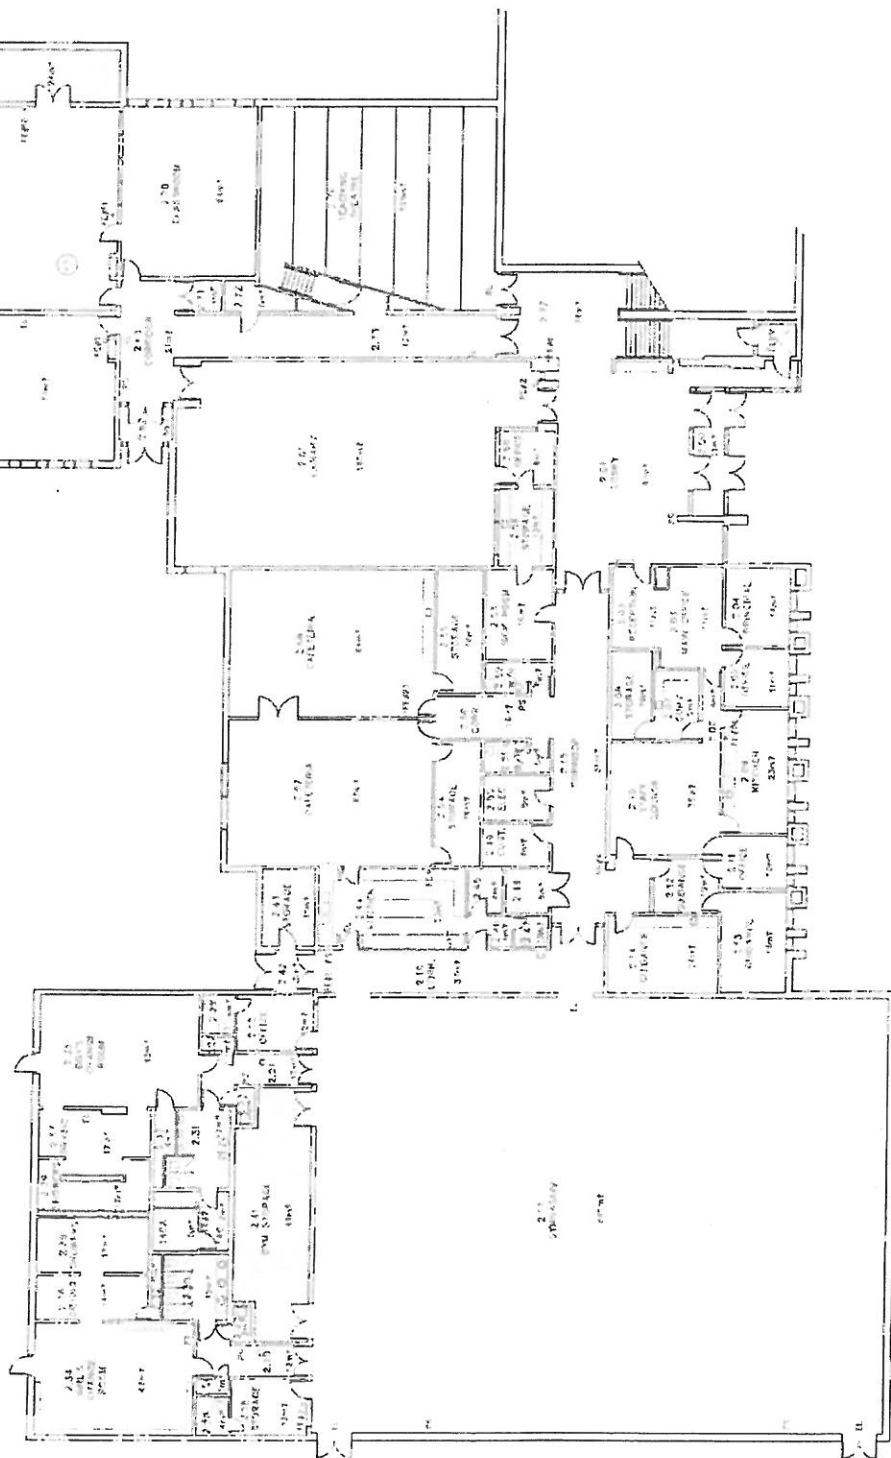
2.41 STORAGE

2.42

2.16 CORR.

2.11 GYMNASIUM

2.7 CAFETERIA

2.8 CAFETERIA

2.14 STORAGE

2.13 STORAGE

2.12 STORAGE

2.2 MAIN OFFICE

2.4 PRINCIPAL

2.1 LOBBY

2.3 STORAGE

2.5 STORAGE

2.29 GYM STORAGE

2.31

2.21

2.34 GIRLS CHANGE ROOM

2.25 BOYS CHANGE ROOM

2.27

2.3 STORAGE

2.73

2.77

2.10 CLASSROOM

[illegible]